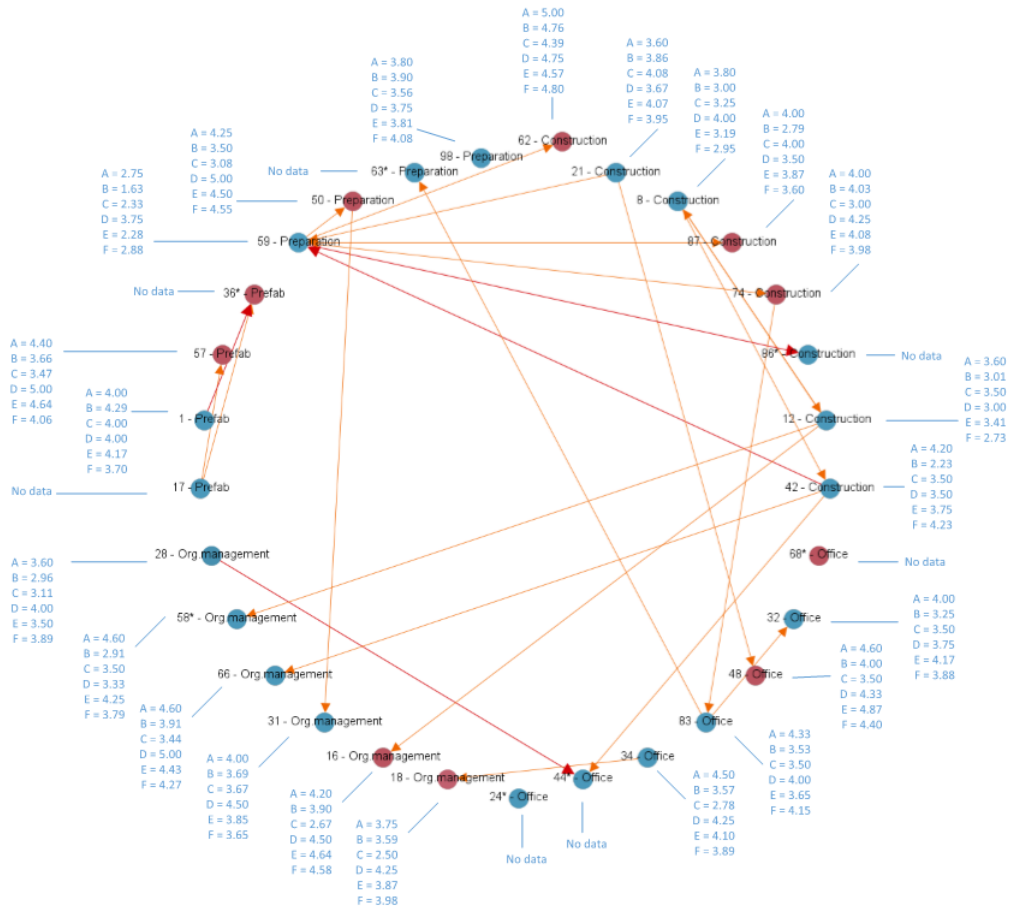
A = 5.00
B = 4.76
C = 4.39
D = 4.75
E = 4.57
F = 4.80

62 - Construction

A = 3.60
B = 3.86
C = 4.08
D = 3.67
E = 4.07
F = 3.95

21 - Construction

A = 3.80
B = 3.00
C = 3.25
D = 4.00
E = 3.19
F = 2.95

8 - Construction

A = 4.00
B = 2.79
C = 4.00
D = 3.50
E = 3.87
F = 3.60

87 - Construction

A = 4.00
B = 4.03
C = 3.00
D = 4.25
E = 4.08
F = 3.98

74 - Construction

86* - Construction
No data

A = 3.60
B = 3.01
C = 3.50
D = 3.00
E = 3.41
F = 2.73

12 - Construction

A = 4.20
B = 2.23
C = 3.50
D = 3.50
E = 3.75
F = 4.23

42 - Construction

68* - Office
No data

A = 4.00
B = 3.25
C = 3.50
D = 3.75
E = 4.17
F = 3.88

32 - Office

A = 4.60
B = 4.00
C = 3.50
D = 4.33
E = 4.87
F = 4.40

48 - Office

A = 4.33
B = 3.53
C = 3.50
D = 4.00
E = 3.65
F = 4.15

83 - Office

A = 4.50
B = 3.57
C = 2.78
D = 4.25
E = 4.10
F = 3.89

34 - Office

44* - Office
No data

24* - Office
No data

A = 3.75
B = 3.59
C = 2.50
D = 4.25
E = 3.87
F = 3.98

18 - Org management

A = 4.20
B = 3.90
C = 2.67
D = 4.50
E = 4.64
F = 4.58

16 - Org management

A = 4.00
B = 3.69
C = 3.67
D = 4.50
E = 3.85
F = 3.65

31 - Org management

A = 4.60
B = 3.91
C = 3.44
D = 5.00
E = 4.43
F = 4.27

66 - Org management

A = 4.60
B = 2.91
C = 3.50
D = 3.33
E = 4.25
F = 3.79

58* - Org management

A = 3.60
B = 2.96
C = 3.11
D = 4.00
E = 3.50
F = 3.89

28 - Org management

No data
17 - Prefab

A = 4.00
B = 4.29
C = 4.00
D = 4.00
E = 4.17
F = 3.70

1 - Prefab

A = 4.40
B = 3.66
C = 3.47
D = 5.00
E = 4.64
F = 4.06

57 - Prefab

No data
36* - Prefab

A = 2.75
B = 1.63
C = 2.33
D = 3.75
E = 2.28
F = 2.88

59 - Preparation

A = 4.25
B = 3.50
C = 3.08
D = 5.00
E = 4.50
F = 4.55

50 - Preparation

No data
63* - Preparation

A = 3.80
B = 3.90
C = 3.56
D = 3.75
E = 3.81
F = 4.08

98 - Preparation